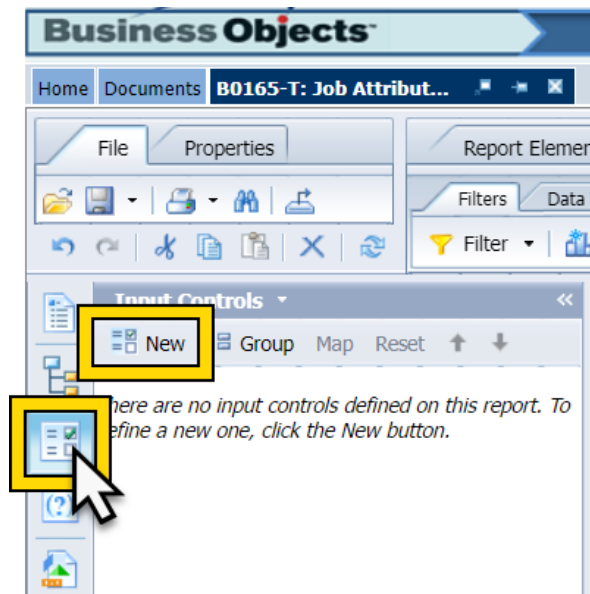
Business Objects

Home Documents B0165-T: Job Attribut...

File Properties

Report Elemen

Filters Data

Filter

Input Controls

New Group Map Reset

here are no input controls defined on this report. To efine a new one, click the New button.